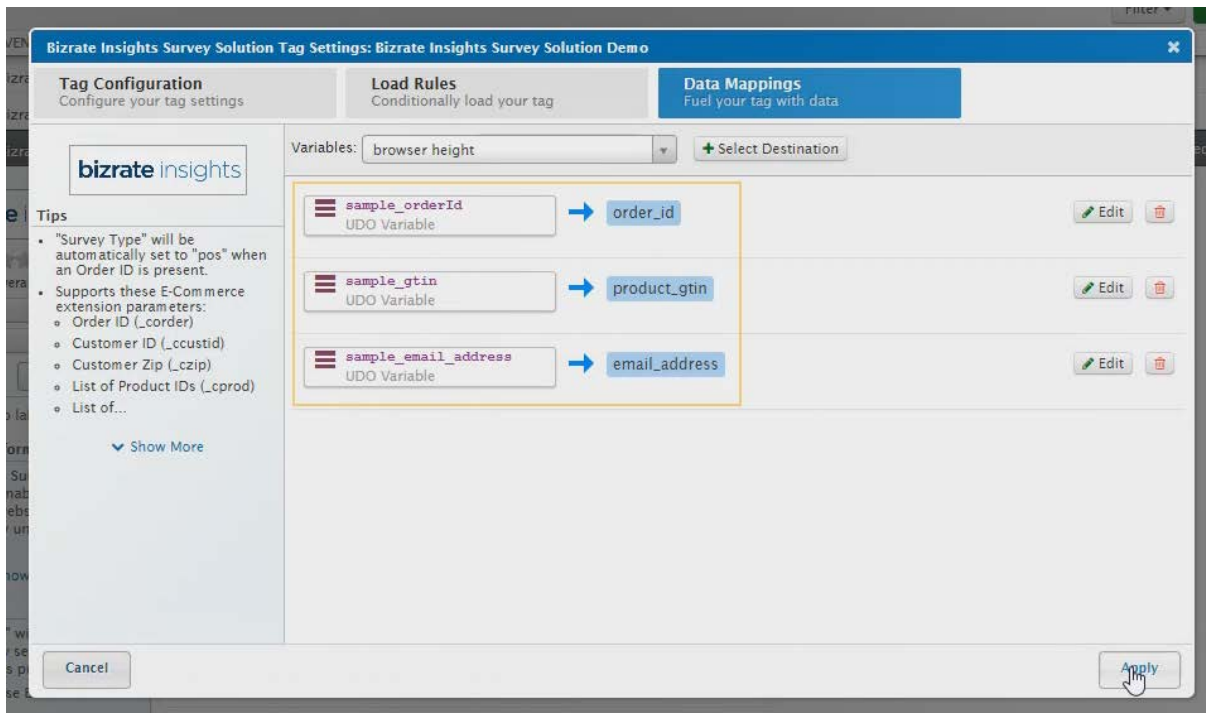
Filter ▾

Bizrate Insights Survey Solution Tag Settings: Bizrate Insights Survey Solution Demo

Tag Configuration
Configure your tag settings

Load Rules
Conditionally load your tag

Data Mappings
Fuel your tag with data

bizrate insights

Tips

- "Survey Type" will be automatically set to "pos" when an Order ID is present.
- Supports these E-Commerce extension parameters:
  - Order ID (_corder)
  - Customer ID (_ccustid)
  - Customer Zip (_czip)
  - List of Product IDs (_cprod)
  - List of...

Show More

Variables: browser height

+ Select Destination

sample_orderId
UDO Variable
order_id
Edit

sample_gtin
UDO Variable
product_gtin
Edit

sample_email_address
UDO Variable
email_address
Edit

Cancel

Apply